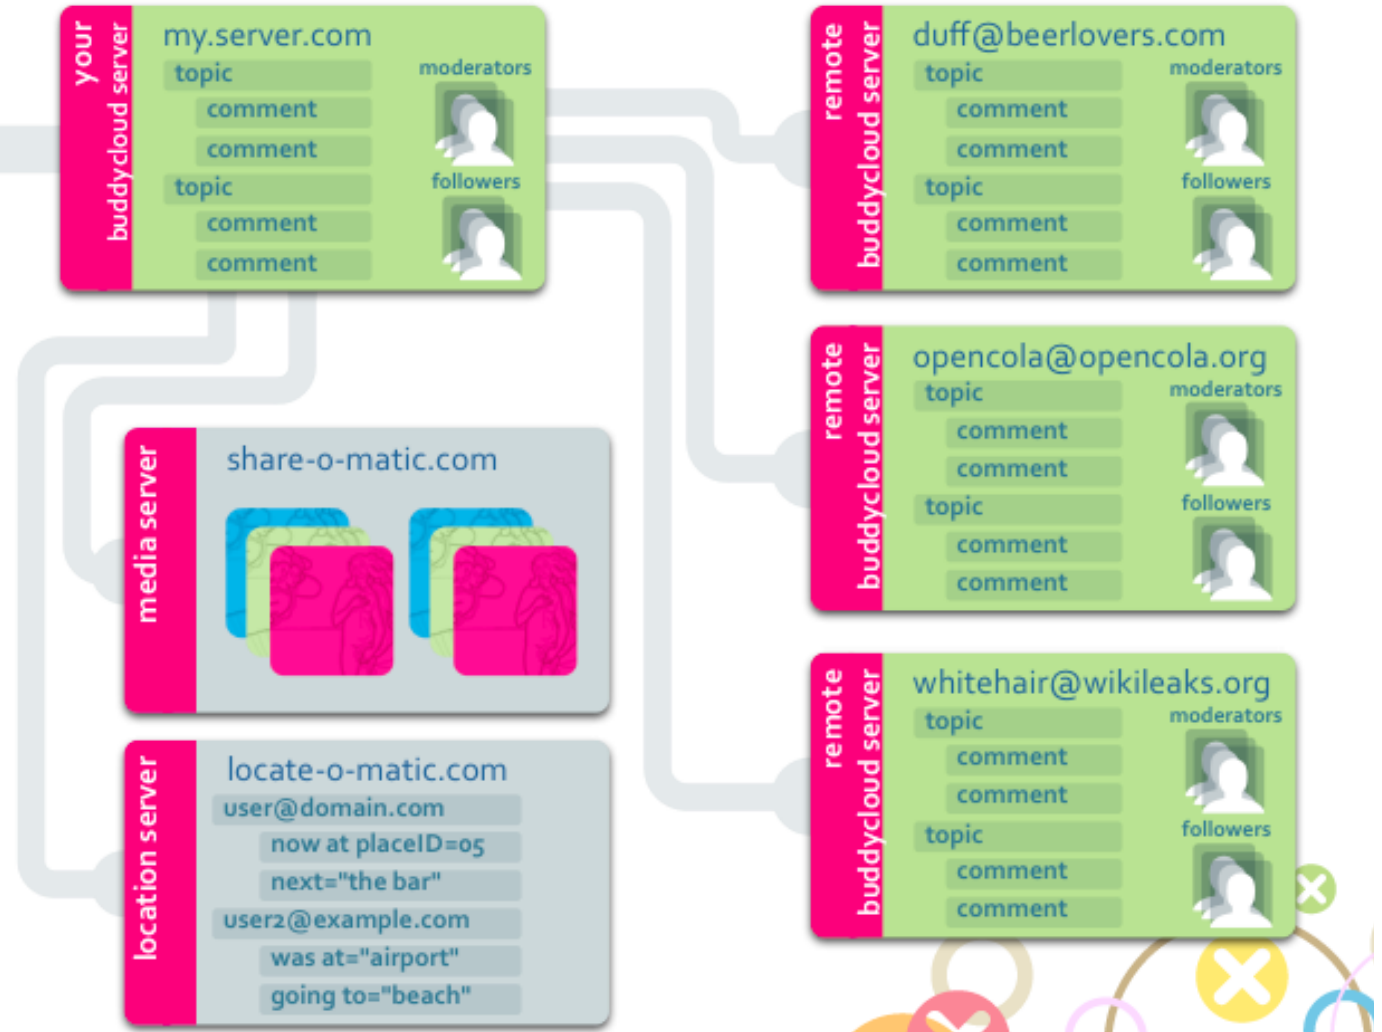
your buddycloud server

my.server.com
topic
comment
comment
topic
comment
comment
moderators
followers

remote buddycloud server

duff@beerlovers.com
topic
comment
comment
topic
comment
comment
moderators
followers

remote buddycloud server

opencola@opencola.org
topic
comment
comment
topic
comment
comment
moderators
followers

media server

share-o-matic.com

remote buddycloud server

whitehair@wikileaks.org
topic
comment
comment
topic
comment
comment
moderators
followers

location server

locate-o-matic.com
user@domain.com
now at placeID=05
next="the bar"
user2@example.com
was at="airport"
going to="beach"